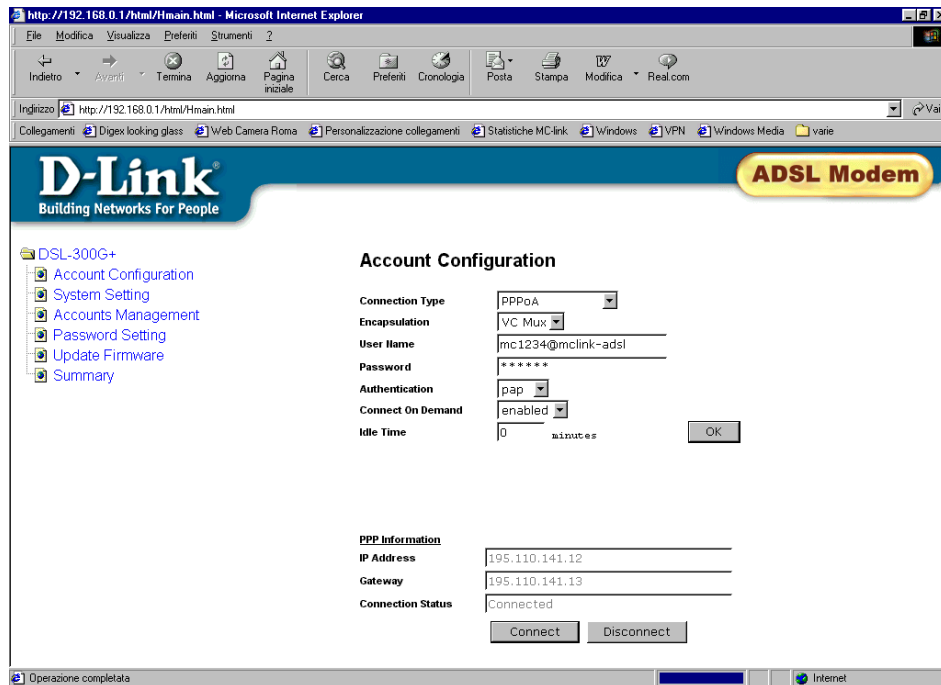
http://192.168.0.1/html/Hmain.html - Microsoft Internet Explorer

File Modifica Visualizza Preferiti Strumenti ?

Indietro Avanti Termina Aggiorna Pagina iniziale Cerca Preferiti Cronologia Posta Stampa Modifica Real.com

Indirizzo http://192.168.0.1/html/Hmain.html Vai

Collegamenti Digex looking glass Web Camera Roma Personalizzazione collegamenti Statistiche MC-link Windows VPN Windows Media varie

D-Link®
Building Networks For People

ADSL Modem

DSL-300G+
Account Configuration
System Setting
Accounts Management
Password Setting
Update Firmware
Summary

Account Configuration

Connection Type PPPoA
Encapsulation VC Mux
User Name mc1234@mclink-adsl
Password ******
Authentication pap
Connect On Demand enabled
Idle Time 0 minutes OK

PPP Information
IP Address 195.110.141.12
Gateway 195.110.141.13
Connection Status Connected

Connect Disconnect

Operazione completata Internet